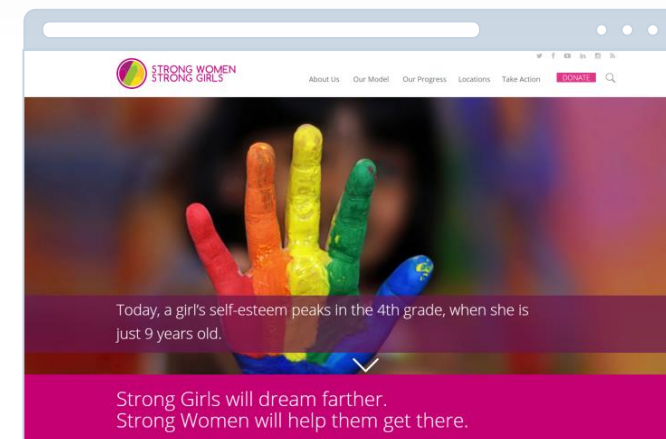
STRONG WOMEN
STRONG GIRLS

About Us Our Model Our Progress Locations Take Action DONATE

Today, a girl's self-esteem peaks in the 4th grade, when she is just 9 years old.

Strong Girls will dream farther.
Strong Women will help them get there.